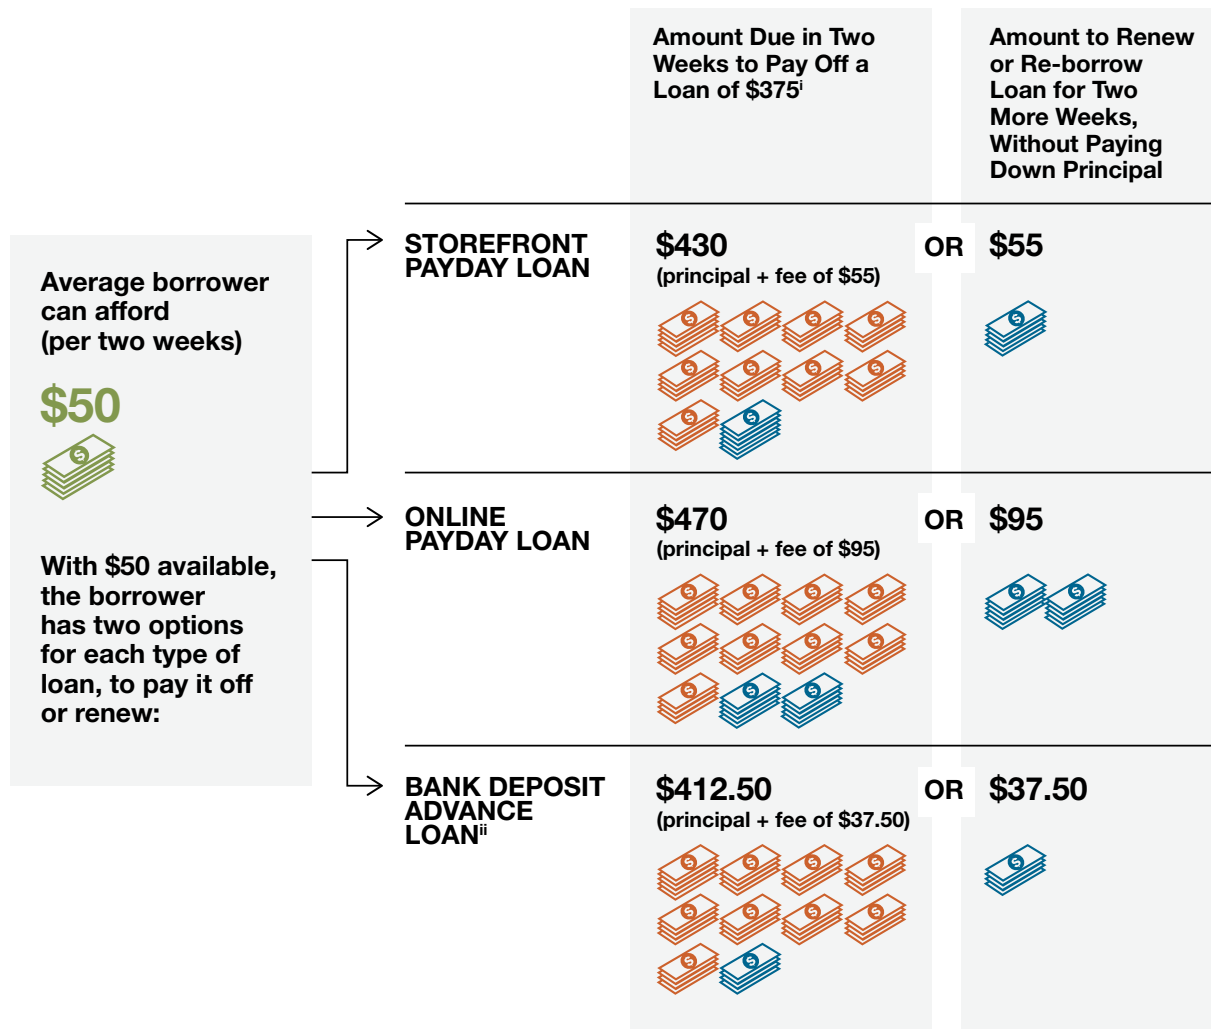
Average borrower can afford (per two weeks)

$50

With $50 available, the borrower has two options for each type of loan, to pay it off or renew:

| | Amount Due in Two Weeks to Pay Off a Loan of $375$^{i}$ | | Amount to Renew or Re-borrow Loan for Two More Weeks, Without Paying Down Principal |
|---|---|---|---|
| STOREFRONT PAYDAY LOAN | $430 (principal + fee of $55) | OR | $55 |
| ONLINE PAYDAY LOAN | $470 (principal + fee of $95) | OR | $95 |
| BANK DEPOSIT ADVANCE LOAN$^{ii}$ | $412.50 (principal + fee of $37.50) | OR | $37.50 |